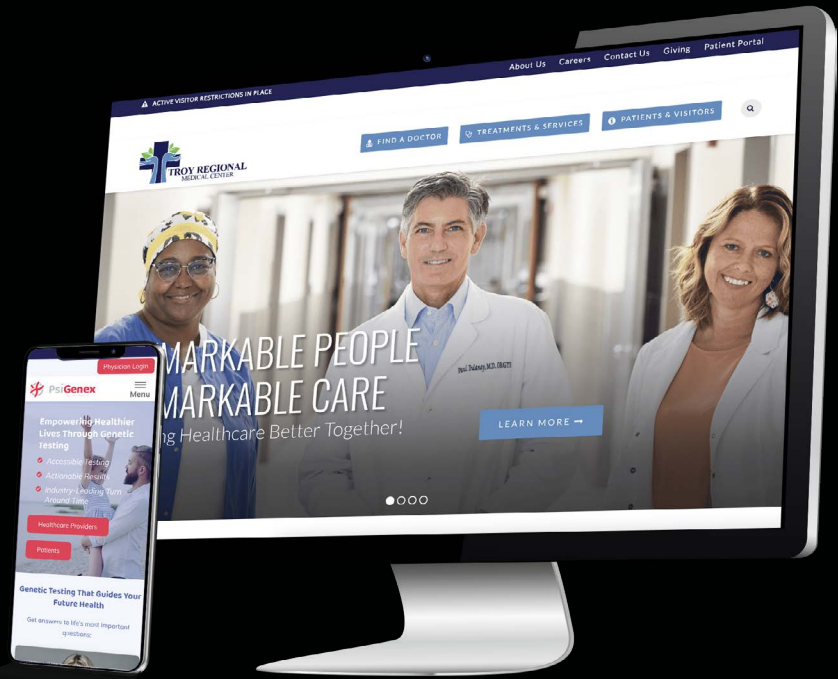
ACTIVE VISITOR RESTRICTIONS IN PLACE

About Us Careers Contact Us Giving Patient Portal

TROY REGIONAL MEDICAL CENTER

FIND A DOCTOR TREATMENTS & SERVICES PATIENTS & VISITORS

MARKABLE PEOPLE
MARKABLE CARE
g Healthcare Better Together!

LEARN MORE

Physician Login

PsiGenex

Menu

Empowering Healthier Lives Through Generic Testing

Accessible Testing

Actionable Results

Industry-Leading Turn Around Time

Healthcare Providers

Patients

Genetic Testing That Guides Your Future Health

Get answers to life's most important questions